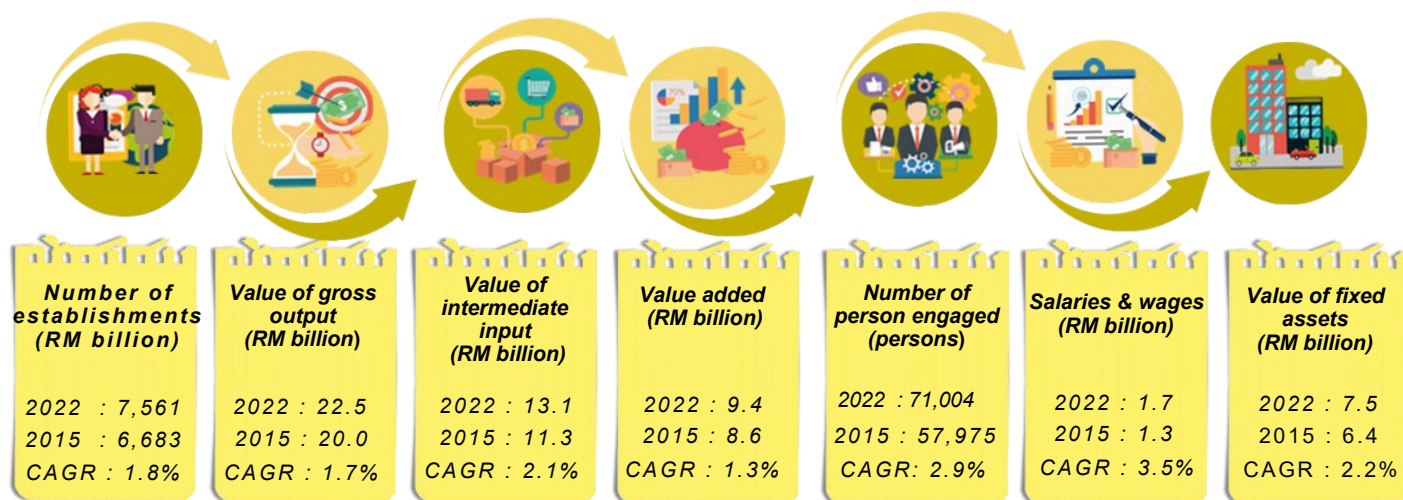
Number of establishments (RM billion)

2022 : 7,561
2015 : 6,683
CAGR : 1.8%

Value of gross output (RM billion)

2022 : 22.5
2015 : 20.0
CAGR : 1.7%

Value of intermediate input (RM billion)

2022 : 13.1
2015 : 11.3
CAGR : 2.1%

Value added (RM billion)

2022 : 9.4
2015 : 8.6
CAGR : 1.3%

Number of person engaged (persons)

2022 : 71,004
2015 : 57,975
CAGR: 2.9%

Salaries & wages (RM billion)

2022 : 1.7
2015 : 1.3
CAGR : 3.5%

Value of fixed assets (RM billion)

2022 : 7.5
2015 : 6.4
CAGR : 2.2%